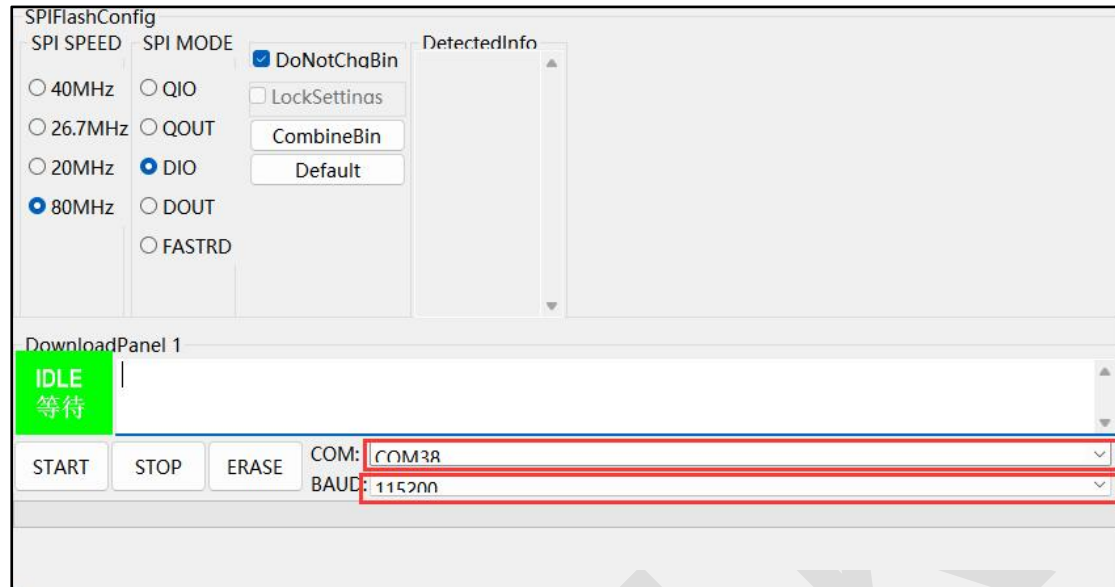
SPIFlashConfig
SPI SPEED
40MHz
26.7MHz
20MHz
80MHz
SPI MODE
QIO
QOUT
DIO
DOUT
FASTRD
DoNotChgBin
LockSettings
CombineBin
Default
DetectedInfo
DownloadPanel 1
IDLE
等待
START
STOP
ERASE
COM: COM38
BAUD: 115200